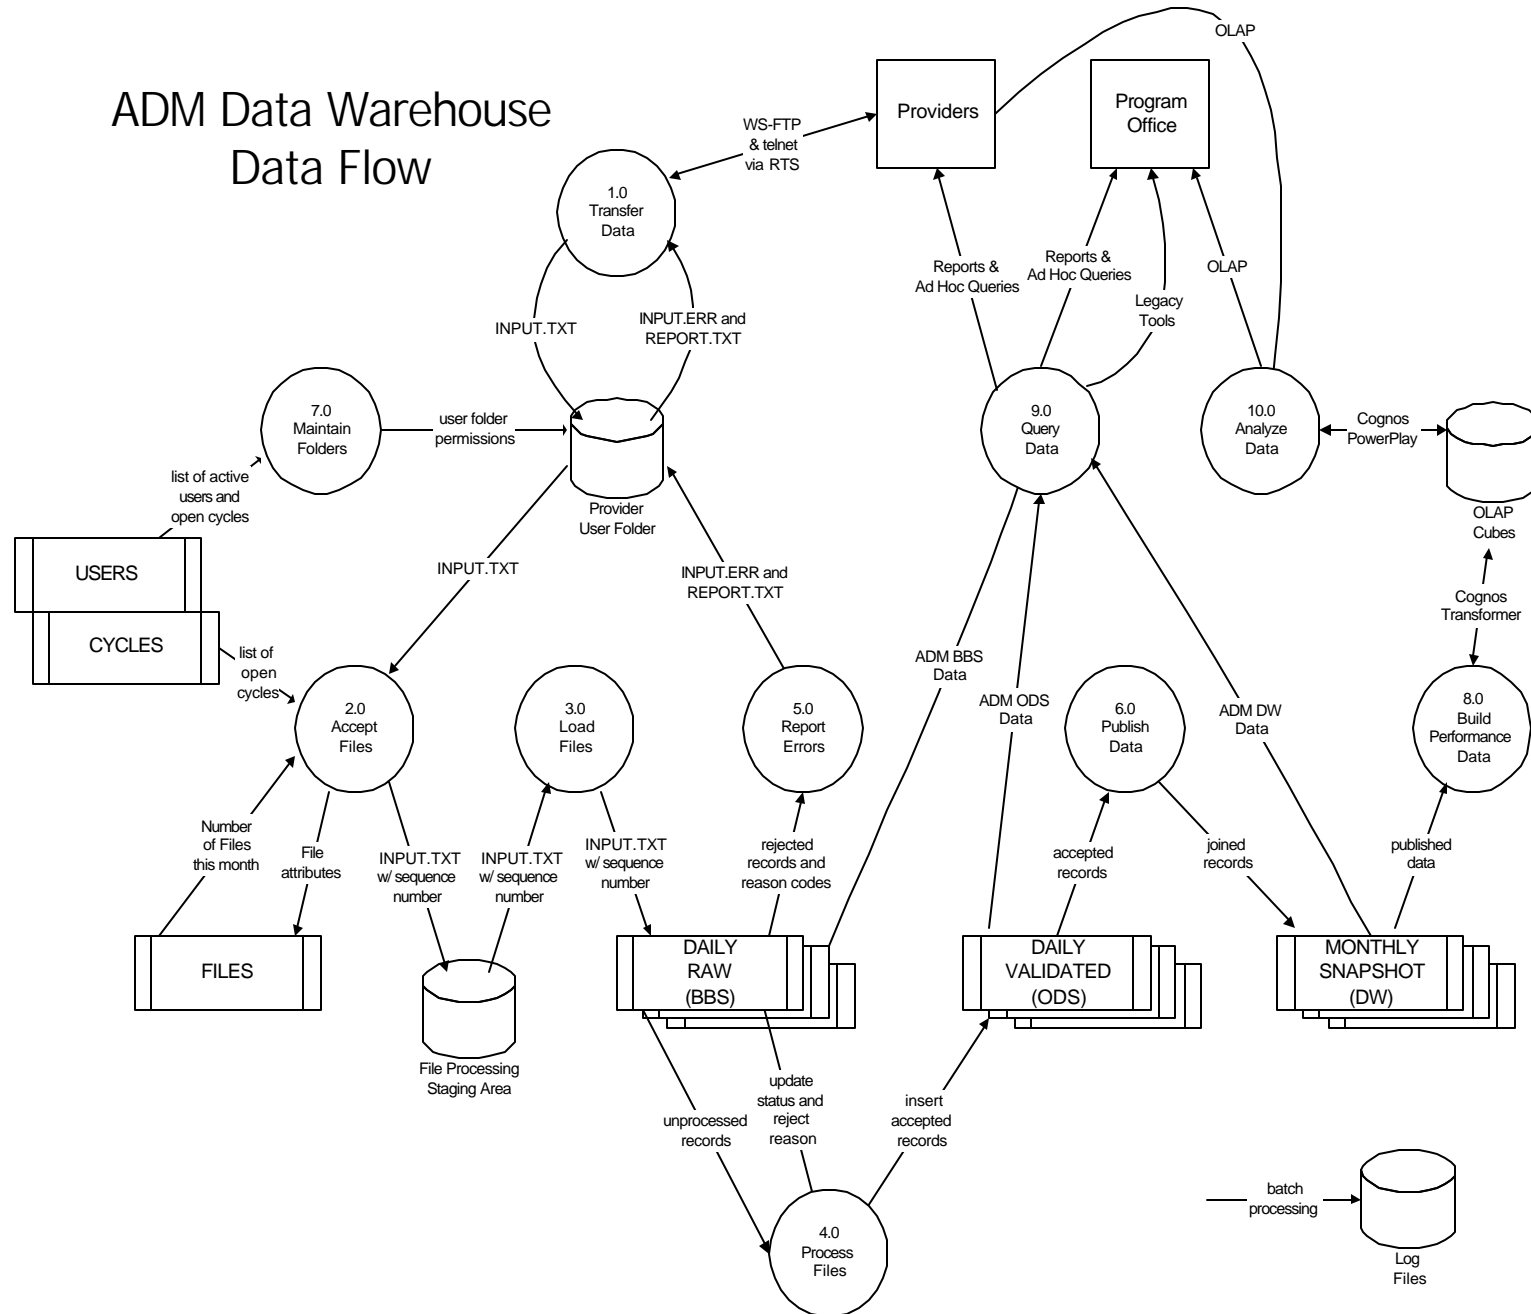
ADM Data Warehouse
Data Flow

OLAP

Providers

Program Office

WS-FTP & telnet via RTS

1.0 Transfer Data

Reports & Ad Hoc Queries

Reports & Ad Hoc Queries

Legacy Tools

OLAP

INPUT.TXT

INPUT.ERR and REPORT.TXT

7.0 Maintain Folders

user folder permissions

Provider User Folder

9.0 Query Data

10.0 Analyze Data

Cognos PowerPlay

OLAP Cubes

list of active users and open cycles

USERS

CYCLES

INPUT.TXT

INPUT.ERR and REPORT.TXT

Cognos Transformer

list of open cycles

2.0 Accept Files

3.0 Load Files

5.0 Report Errors

ADM BBS Data

ADM ODS Data

6.0 Publish Data

ADM DW Data

8.0 Build Performance Data

Number of Files this month

File attributes

INPUT.TXT w/ sequence number

INPUT.TXT w/ sequence number

INPUT.TXT w/ sequence number

rejected records and reason codes

accepted records

joined records

published data

FILES

File Processing Staging Area

DAILY RAW (BBS)

DAILY VALIDATED (ODS)

MONTHLY SNAPSHOT (DW)

unprocessed records

update status and reject reason

insert accepted records

4.0 Process Files

batch processing

Log Files